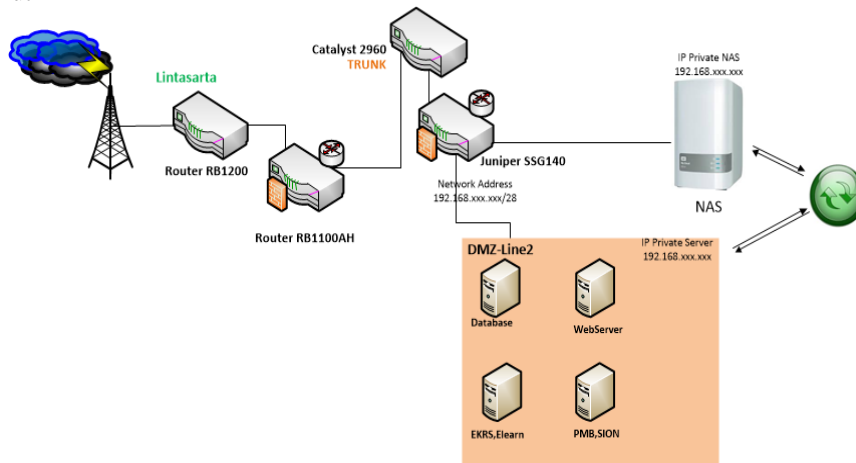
Lintasarta

Router RB1200

Router RB1100AH

Catalyst 2960
TRUNK

Juniper SSG140

Network Address
192.168.xxx.xxx/28

IP Private NAS
192.168.xxx.xxx

NAS

IP Private Server
192.168.xxx.xxx

DMZ-Line2

Database

WebServer

EKRS,Elearn

PMB,SION